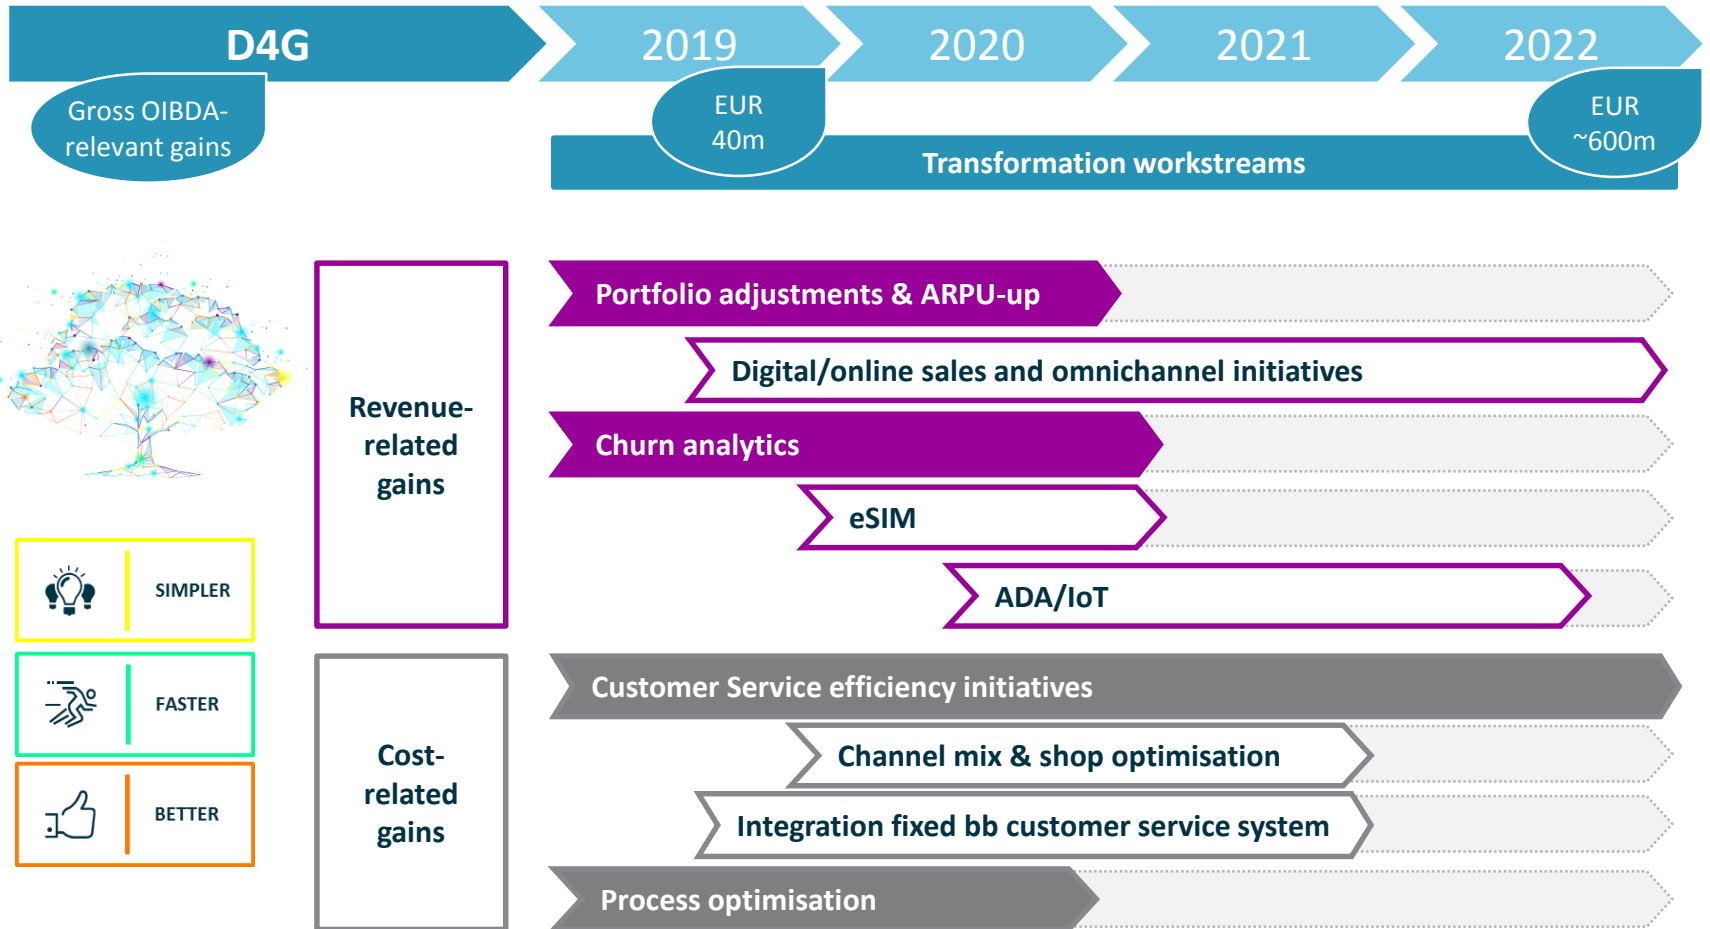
D4G

2019

2020

2021

2022

Gross OIBDA-relevant gains

EUR 40m

Transformation workstreams

EUR ~600m

SIMPLER

FASTER

BETTER

Revenue-related gains

Portfolio adjustments & ARPU-up

Digital/online sales and omnichannel initiatives

Churn analytics

eSIM

ADA/IoT

Cost-related gains

Customer Service efficiency initiatives

Channel mix & shop optimisation

Integration fixed bb customer service system

Process optimisation